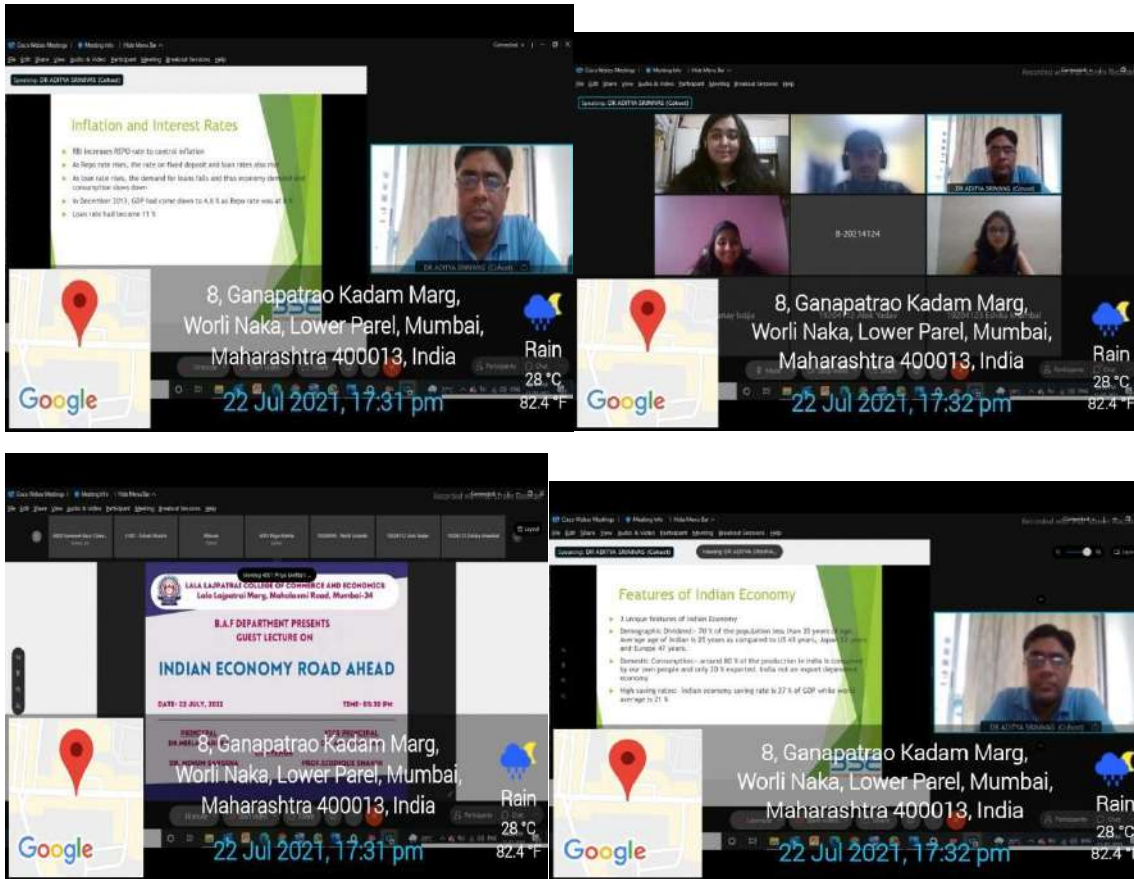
Cisco Webex Meetings | Meeting Info | Hide Menu Bar

File Edit Share View Audio & Video Participant Meeting Breakout Sessions Help

Speaking: DR ADITYA SRINIVAS (Cohost)

Inflation and Interest Rates

RBI increases REPO rate to control inflation

As Repo rate rises, the rate on fixed deposit and loan rates also rise

As loan rate rises, the demand for loans falls and thus economy demand and consumption slows down

In December 2013, GDP had come down to 4.6 % as Repo rate was at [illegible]

Loan rate had become 11 %

DR ADITYA SRINIVAS (Cohost)

8, Ganapatrao Kadam Marg, Worli Naka, Lower Parel, Mumbai, Maharashtra 400013, India

Google

Rain 28 °C 82.4 °F

22 Jul 2021, 17:31 pm

Cisco Webex Meetings | Meeting Info | Hide Menu Bar

File Edit Share View Audio & Video Participant Meeting Breakout Sessions Help

Speaking: DR ADITYA SRINIVAS (Cohost)

Recorded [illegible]

DR ADITYA SRINIVAS (Cohost)

B-20214124

8, Ganapatrao Kadam Marg, Worli Naka, Lower Parel, Mumbai, Maharashtra 400013, India

Google

Rain 28 °C 82.4 °F

22 Jul 2021, 17:32 pm

Cisco Webex Meetings | Meeting Info | Hide Menu Bar

File Edit Share View Audio & Video Participant Meeting Breakout Sessions Help

LALA LAJPATRAI COLLEGE OF COMMERCE AND ECONOMICS
Lala Lajpatrai Marg, Mahalaxmi Road, Mumbai-34

B.A.F DEPARTMENT PRESENTS
GUEST LECTURE ON

INDIAN ECONOMY ROAD AHEAD

DATE: 22 JULY, 2022

TIME: 05:30 PM

PRINCIPAL

VICE PRINCIPAL

8, Ganapatrao Kadam Marg, Worli Naka, Lower Parel, Mumbai, Maharashtra 400013, India

Google

Rain 28 °C 82.4 °F

22 Jul 2021, 17:31 pm

Cisco Webex Meetings | Meeting Info | Hide Menu Bar

File Edit Share View Audio & Video Participant Meeting Breakout Sessions Help

Speaking: DR ADITYA SRINIVAS (Cohost)

Viewing DR ADITYA SRINIVA...

Features of Indian Economy

3 Unique features of Indian Economy

Demographic Dividend - 70 % of the population less than 35 years of age. Average age of Indian is 29 years as compared to US 41 years, Japan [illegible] years and Europe 47 years.

Domestic Consumption - around 80 % of the production in India is consumed by our own people and only 20 % exported. India not an export dependent economy

High saving rates: Indian economy saving rate is 27 % of GDP while world average is 21 %

DR ADITYA SRINIVAS (Cohost)

8, Ganapatrao Kadam Marg, Worli Naka, Lower Parel, Mumbai, Maharashtra 400013, India

Google

Rain 28 °C 82.4 °F

22 Jul 2021, 17:32 pm